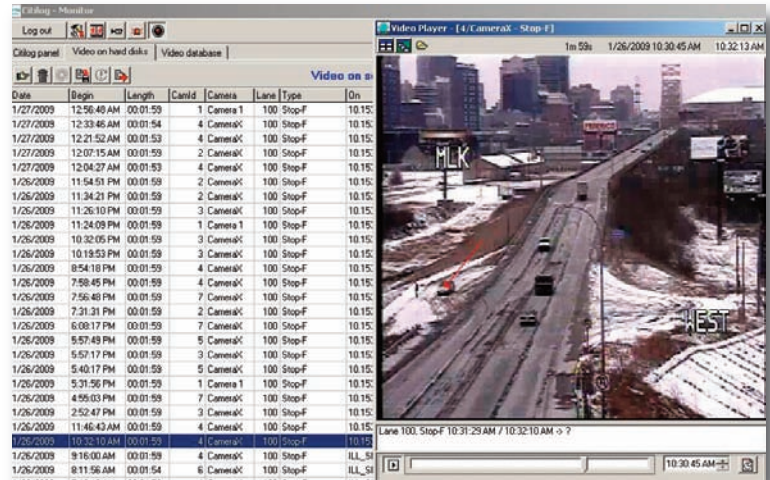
Citilog - Monitor

Log out

Citilog panel | Video on hard disks | Video database

Video on s

| Date | Begin | Length | CamId | Camera | Lane | Type | On |
|---|---|---|---|---|---|---|---|
| 1/27/2009 | 12:56:48 AM | 00:01:59 | 1 | Camera 1 | 100 | Stop-F | 10:15 |
| 1/27/2009 | 12:33:46 AM | 00:01:54 | 4 | CameraX | 100 | Stop-F | 10:15 |
| 1/27/2009 | 12:21:52 AM | 00:01:53 | 4 | CameraX | 100 | Stop-F | 10:15 |
| 1/27/2009 | 12:07:15 AM | 00:01:59 | 2 | CameraX | 100 | Stop-F | 10:15 |
| 1/27/2009 | 12:04:27 AM | 00:01:59 | 4 | CameraX | 100 | Stop-F | 10:15 |
| 1/26/2009 | 11:54:51 PM | 00:01:59 | 2 | CameraX | 100 | Stop-F | 10:15 |
| 1/26/2009 | 11:34:21 PM | 00:01:59 | 2 | CameraX | 100 | Stop-F | 10:15 |
| 1/26/2009 | 11:26:10 PM | 00:01:59 | 3 | CameraX | 100 | Stop-F | 10:15 |
| 1/26/2009 | 11:24:09 PM | 00:01:59 | 1 | Camera 1 | 100 | Stop-F | 10:15 |
| 1/26/2009 | 10:32:05 PM | 00:01:59 | 3 | CameraX | 100 | Stop-F | 10:15 |
| 1/26/2009 | 10:19:53 PM | 00:01:59 | 3 | CameraX | 100 | Stop-F | 10:15 |
| 1/26/2009 | 8:54:18 PM | 00:01:59 | 4 | CameraX | 100 | Stop-F | 10:15 |
| 1/26/2009 | 7:58:45 PM | 00:01:59 | 4 | CameraX | 100 | Stop-F | 10:15 |
| 1/26/2009 | 7:56:48 PM | 00:01:59 | 7 | CameraX | 100 | Stop-F | 10:15 |
| 1/26/2009 | 7:31:31 PM | 00:01:59 | 2 | CameraX | 100 | Stop-F | 10:15 |
| 1/26/2009 | 6:08:17 PM | 00:01:59 | 4 | CameraX | 100 | Stop-F | 10:15 |
| 1/26/2009 | 5:57:49 PM | 00:01:59 | 5 | CameraX | 100 | Stop-F | 10:15 |
| 1/26/2009 | 5:57:17 PM | 00:01:59 | 3 | CameraX | 100 | Stop-F | 10:15 |
| 1/26/2009 | 5:40:17 PM | 00:01:59 | 5 | CameraX | 100 | Stop-F | 10:15 |
| 1/26/2009 | 5:31:56 PM | 00:01:59 | 1 | Camera 1 | 100 | Stop-F | 10:15 |
| 1/26/2009 | 4:55:03 PM | 00:01:59 | 7 | CameraX | 100 | Stop-F | 10:15 |
| 1/26/2009 | 2:52:47 PM | 00:01:59 | 3 | CameraX | 100 | Stop-F | 10:15 |
| 1/26/2009 | 11:46:43 AM | 00:01:59 | 4 | CameraX | 100 | Stop-F | 10:15 |
| 1/26/2009 | 10:32:10 AM | 00:01:59 | 4 | CameraX | 100 | Stop-F | 10:15 |
| 1/26/2009 | 9:16:00 AM | 00:01:59 | 4 | CameraX | 100 | Stop-F | ILL_S |
| 1/26/2009 | 8:11:56 AM | 00:01:54 | 6 | CameraX | 100 | Stop-F | ILL_S |

Video Player - [4/CameraX - Stop-F]

1m 59s 1/26/2009 10:30:45 AM 10:32:13 AM

MLK

WEST

Lane 100, Stop-F 10:31:29 AM / 10:32:10 AM -> ?

10:30:45 AM